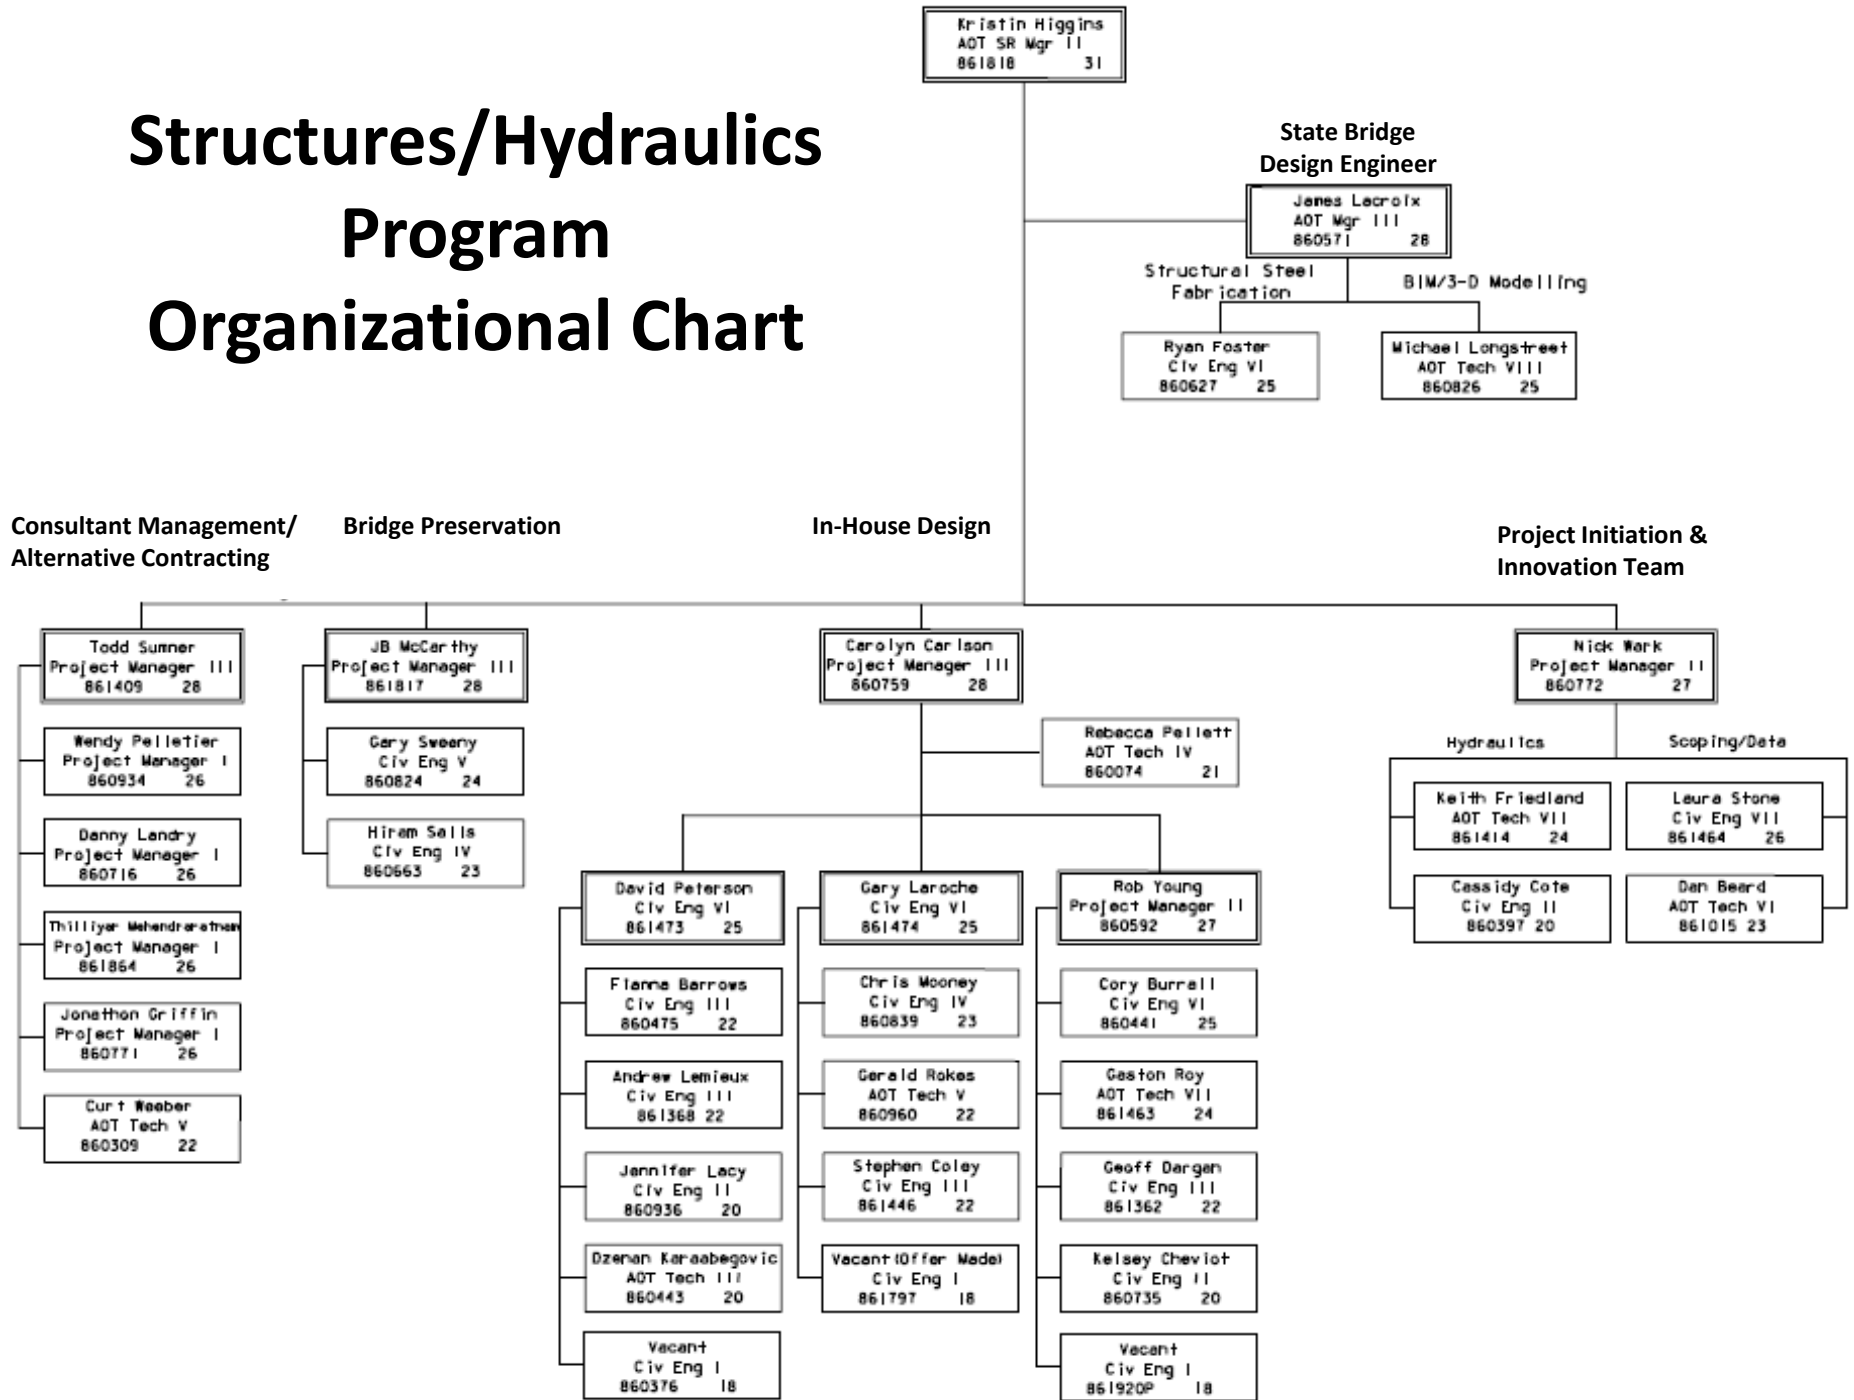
Kristin Higgins
AOT SR Mgr II
861818 31

Structures/Hydraulics Program Organizational Chart

State Bridge Design Engineer

James Lacroix
AOT Mgr III
860571 28

Structural Steel Fabrication

BIM/3-D Modelling

Ryan Foster
Civ Eng VI
860627 25

Michael Longstreet
AOT Tech VIII
860826 25

Consultant Management/ Alternative Contracting

Bridge Preservation

In-House Design

Project Initiation & Innovation Team

Todd Sumner
Project Manager III
861409 28

Wendy Pelletier
Project Manager I
860934 26

Danny Landry
Project Manager I
860716 26

Thilliyar Mahendrarajah
Project Manager I
861864 26

Jonathon Griffin
Project Manager I
860771 26

Curt Weaber
AOT Tech V
860309 22

JB McCarthy
Project Manager III
861817 28

Gary Sweeny
Civ Eng V
860824 24

Hiram Sails
Civ Eng IV
860663 23

Carolyn Carlson
Project Manager III
860759 28

Rebecca Pellett
AOT Tech IV
860074 21

David Peterson
Civ Eng VI
861473 25

Fianna Barrows
Civ Eng III
860475 22

Andrew Lemieux
Civ Eng III
861368 22

Jennifer Lacy
Civ Eng II
860936 20

Dzenan Karaabegovic
AOT Tech III
860443 20

Vacant
Civ Eng I
860376 18

Gary Laroche
Civ Eng VI
861474 25

Chris Mooney
Civ Eng IV
860839 23

Gerald Rokes
AOT Tech V
860960 22

Stephen Coley
Civ Eng III
861446 22

Vacant (Offer Made)
Civ Eng I
861797 18

Rob Young
Project Manager II
860592 27

Cory Burrell
Civ Eng VI
860441 25

Gaston Roy
AOT Tech VII
861463 24

Geoff Dargen
Civ Eng III
861362 22

Kelsey Cheviot
Civ Eng II
860735 20

Vacant
Civ Eng I
861920P 18

Nick Wark
Project Manager II
860772 27

Hydraulics

Scoping/Data

Keith Friedland
AOT Tech VII
861414 24

Laura Stone
Civ Eng VII
861464 26

Cassidy Cote
Civ Eng II
860397 20

Dan Beard
AOT Tech VI
861015 23